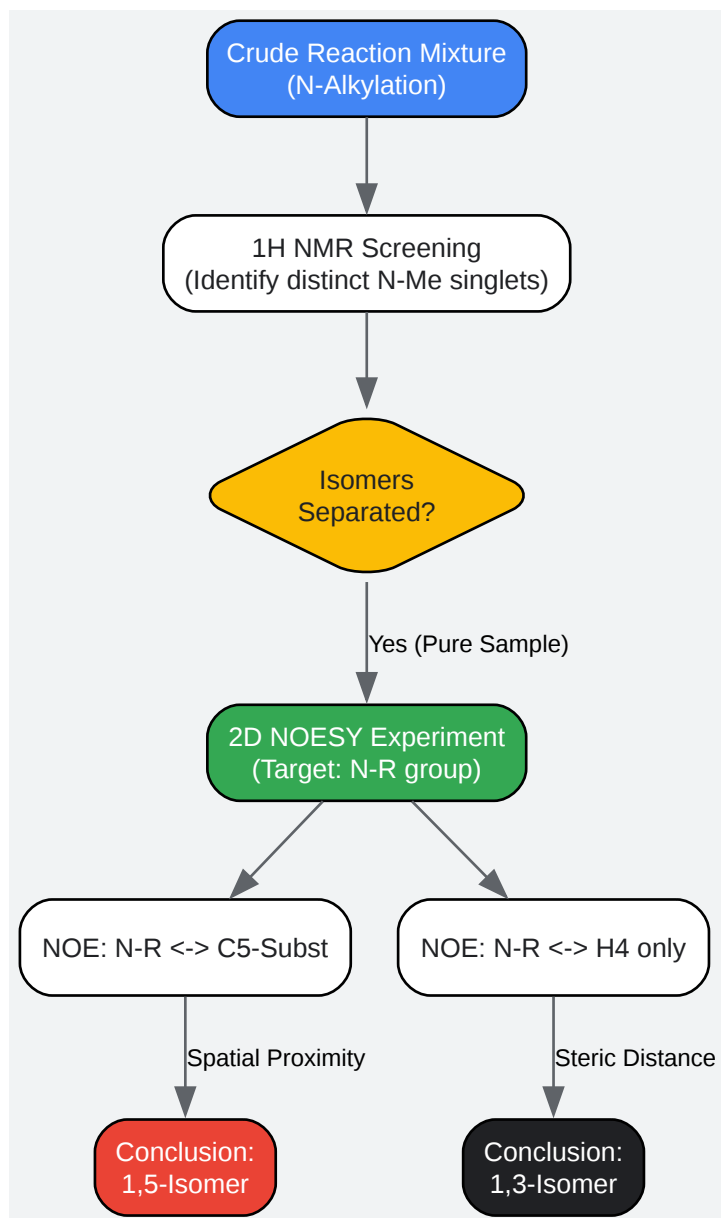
Crude Reaction Mixture
(N-Alkylation)

1H NMR Screening
(Identify distinct N-Me singlets)

Isomers
Separated?

Yes (Pure Sample)

2D NOESY Experiment
(Target: N-R group)

NOE: N-R <-> C5-Subst

NOE: N-R <-> H4 only

Spatial Proximity

Steric Distance

Conclusion:
1,5-Isomer

Conclusion:
1,3-Isomer